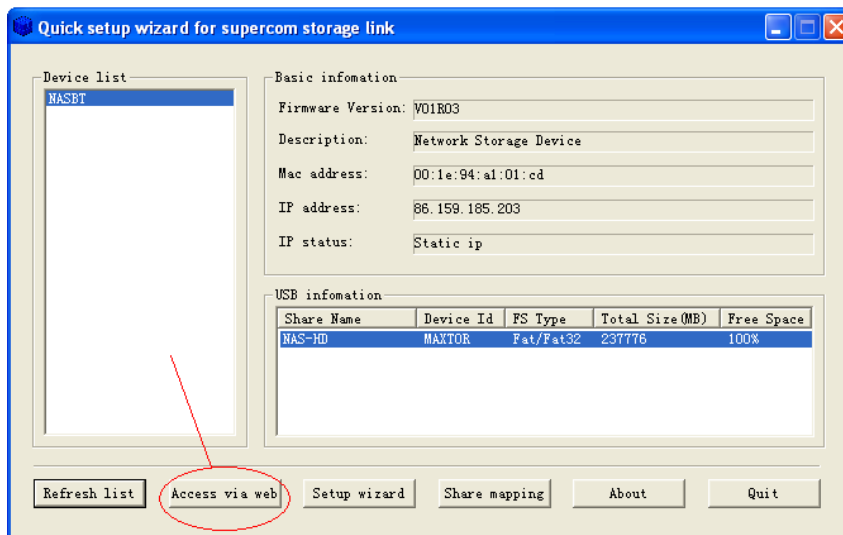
Quick setup wizard for supercom storage link

Device list
NASBT

Basic infomation
Firmware Version: V01R03
Description: Network Storage Device
Mac address: 00:1e:94:a1:01:cd
IP address: 86.159.185.203
IP status: Static ip

USB infomation

| Share Name | Device Id | FS Type | Total Size(MB) | Free Space |
|---|---|---|---|---|
| NAS-HD | MAXTOR | Fat/Fat32 | 237776 | 100% |

Refresh list | Access via web | Setup wizard | Share mapping | About | Quit